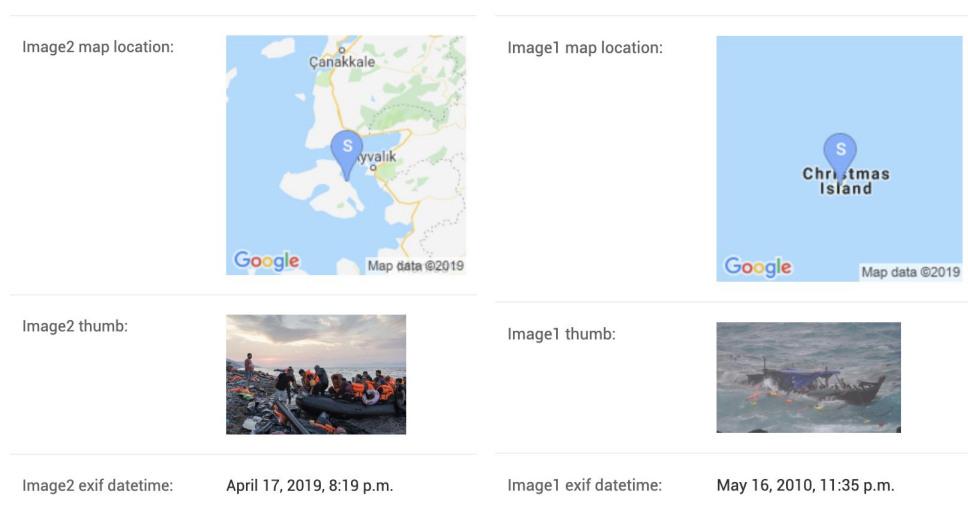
Image2 map location:

Çanakkale

S

Ayvalık

Google

Map data ©2019

Image2 thumb:

Image2 exif datetime: April 17, 2019, 8:19 p.m.

Image1 map location:

S

Christmas Island

Google

Map data ©2019

Image1 thumb:

Image1 exif datetime: May 16, 2010, 11:35 p.m.